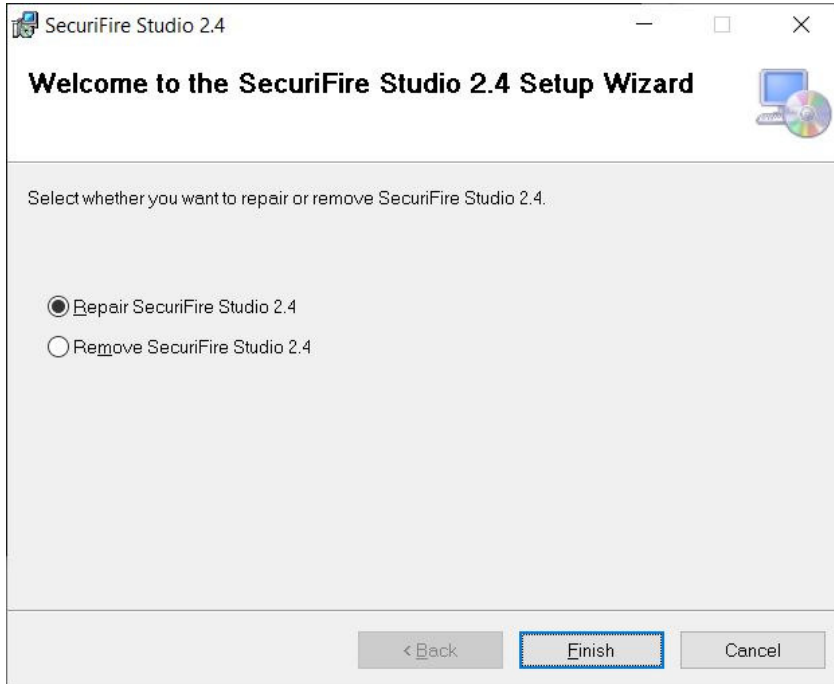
SecuriFire Studio 2.4

Welcome to the SecuriFire Studio 2.4 Setup Wizard

Select whether you want to repair or remove SecuriFire Studio 2.4.

Repair SecuriFire Studio 2.4

Remove SecuriFire Studio 2.4

< Back

Finish

Cancel